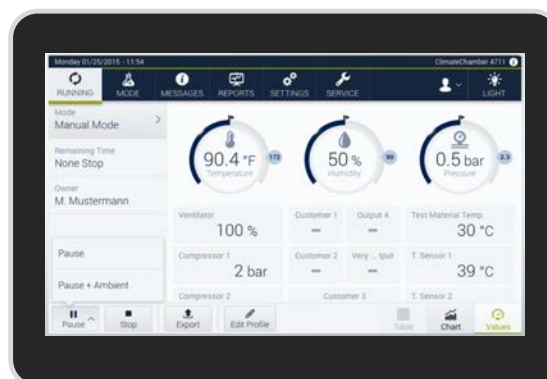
Monday 01/25/2015 - 11:54

ClimateChamber 4711

RUNNING MODE MESSAGES REPORTS SETTINGS SERVICE LIGHT

Mode
Manual Mode

Remaining Time
None Stop

Owner
M. Mustermann

90.4 °F
Temperature
172

50 %
Humidity
90

0.5 bar
Pressure
3.3

Ventilator
100 %

Customer 1
—

Output 4
—

Test Material Temp.
30 °C

Compressor 1
2 bar

Customer 2
—

Very ... tput
—

T. Sensor 1
39 °C

Compressor 2

Customer 3

T. Sensor 2

Pause

Pause + Ambient

Pause

Stop

Export

Edit Profile

Table

Chart

Values